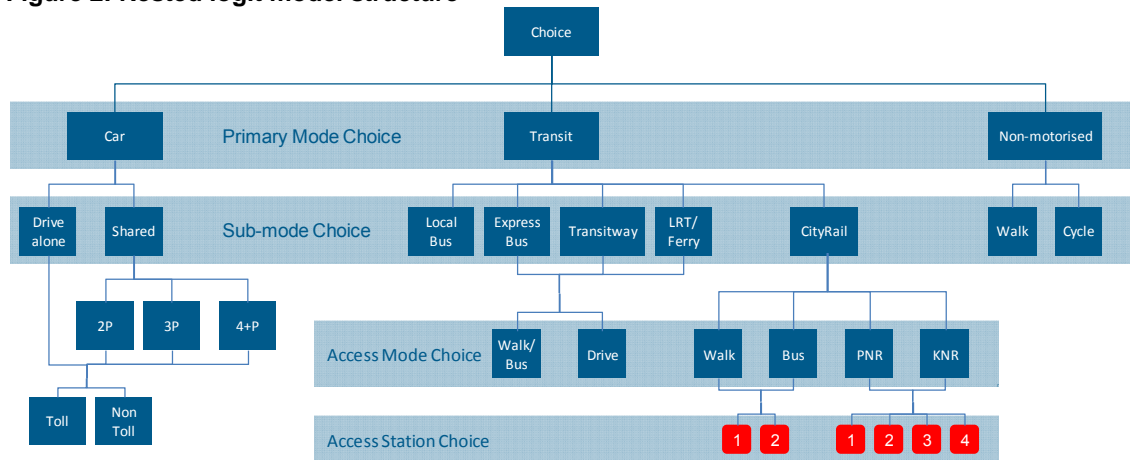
Figure 2: Nested logit Model Structure

Choice

Primary Mode Choice

Car

Transit

Non-motorised

Sub-mode Choice

Drive alone

Shared

Local Bus

Express Bus

Transitway

LRT/ Ferry

CityRail

Walk

Cycle

2P

3P

4+P

Access Mode Choice

Walk/ Bus

Drive

Walk

Bus

PNR

KNR

Toll

Non Toll

Access Station Choice

1

2

1

2

3

4